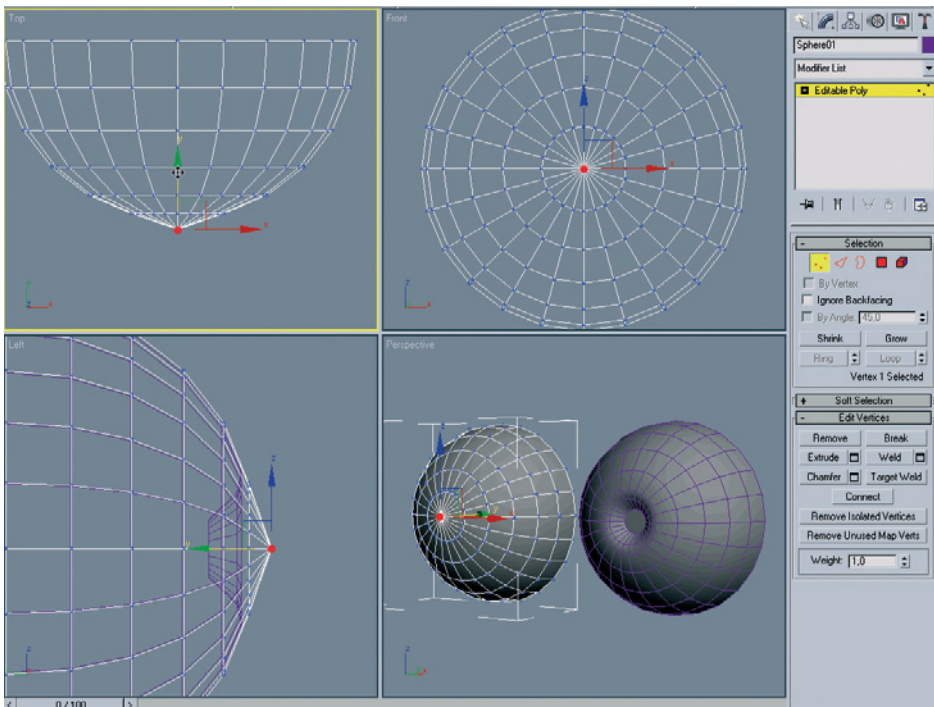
Top

Front

Left

Perspective

Sphere01

Modifier List

Editable Poly

Selection

By Vertex

Ignore Backfacing

By Angle: 45,0

Shrink
Grow

Ring
Loop

Vertex 1 Selected

Soft Selection

Edit Vertices

Remove
Break

Extrude
Weld

Chamfer
Target Weld

Connect

Remove Isolated Vertices

Remove Unused Map Verts

Weight: 1,0

0 / 100